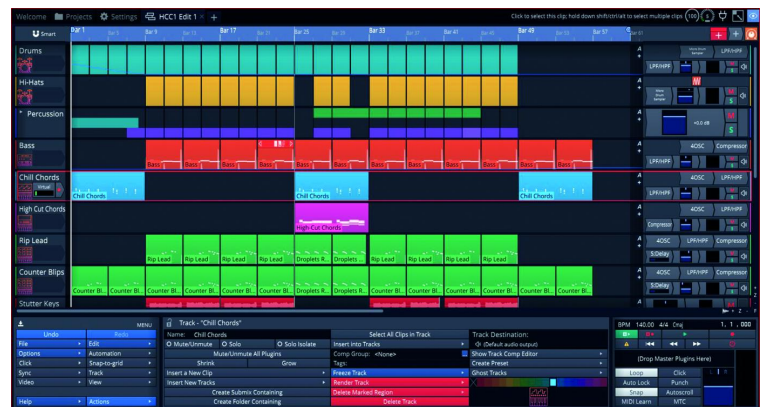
Welcome Projects Settings HCC1 Edit 1 × +
Click to select this clip; hold down shift/ctrl/alt to select multiple clips 100

Smart
Bar 1 Bar 5 Bar 9 Bar 13 Bar 17 Bar 21 Bar 25 Bar 29 Bar 33 Bar 37 Bar 41 Bar 45 Bar 49 Bar 53 Bar 57

Drums
Hi-Hats
Percussion
Bass
Chill Chords
High Cut Chords
Rip Lead
Counter Blips
Stutter Keys

Bass Bass Bass Bass Bass Bass Bass Bass Bass Bass Bass Bass Bass Bass
Chill Chords Chill Chords
High Cut Chords
Rip Lead Rip Lead Rip Lead Rip Lead Droplets R... Droplets ... Rip Lead Rip Lead Rip Lead Rip Lead Rip Lead Rip Lead
Counter Bl... Counter Bl... Counter Bl... Counter Bl... Counter Bl... Counter Bl... Counter Bl... Droplets R... Droplets ... Counter Bl... Counter Bl... Counter Bl... Counter Bl... Counter Bl... Counter Bl... Counter Bl... Counter Bl...

LPF/HPF
LPF/HPF
+0.0 dB
4OSC Compressor
LPF/HPF
4OSC LPF/HPF
LPF/HPF
4OSC
Compressor LPF/HPF
4OSC LPF/HPF Compressor
S.Delay
4OSC LPF/HPF Compressor
S.Delay

MENU
Undo Redo
File Edit
Options Automation
Click Snap-to-grid
Sync Track
Video View
Help Actions

Track - "Chill Chords"
Name: Chill Chords
Mute/Unmute Solo Solo Isolate
Mute/Unmute All Plugins
Shrink Grow
Insert a New Clip
Insert New Tracks
Create Submix Containing
Create Folder Containing

Select All Clips in Track
Insert into Tracks
Comp Group: <None>
Tags:
Freeze Track
Render Track
Delete Marked Region
Delete Track

Track Destination:
(Default audio output)
Show Track Comp Editor
Create Preset
Ghost Tracks

BPM 140.00 4/4 Cmaj 1. 1. 000
(Drop Master Plugins Here)
Loop Click
Auto Lock Punch
Snap Autoscroll
MIDI Learn MTC